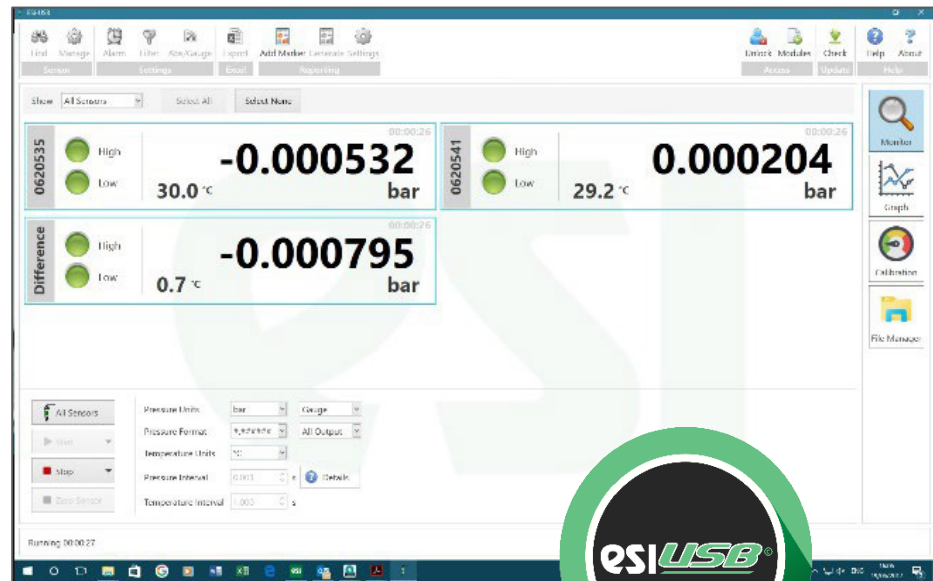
Find Manage Alarm Filter Abs/Gauge Export Add Marker Generate Settings Entitle Modules Check Help About
Sensor Settings Excel Reporting Access Update Help

Show All Sensors Select All Select None

0620535 High Low 00:00:26 -0.000532 bar 30.0 °C

0620541 High Low 00:00:26 0.000204 bar 29.2 °C

Difference High Low 00:00:26 -0.000795 bar 0.7 °C

Monitor
Graph
Calibration
File Manager

All Sensors
Start
Stop
Zero Sensor

Pressure Units bar Gauge
Pressure Format #.###### All Output
Temperature Units °C
Pressure Interval 0.003 s Details
Temperature Interval 1.000 s

Running 00:00:27

esi USB